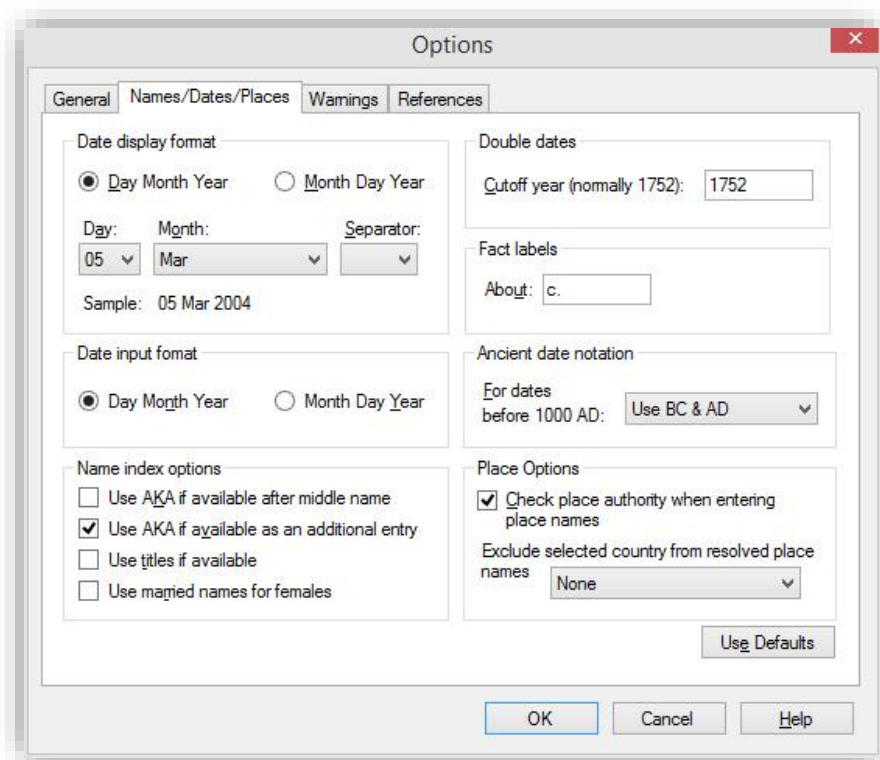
Options

General | Names/Dates/Places | Warnings | References

Date display format

Day Month Year

Month Day Year

Day:
05

Month:
Mar

Separator:

Sample: 05 Mar 2004

Date input fomat

Day Month Year

Month Day Year

Name index options

Use AKA if available after middle name

Use AKA if available as an additional entry

Use titles if available

Use married names for females

Double dates

Cutoff year (normally 1752): 1752

Fact labels

About: c.

Ancient date notation

For dates before 1000 AD: Use BC & AD

Place Options

Check place authority when entering place names

Exclude selected country from resolved place names
None

Use Defaults

OK

Cancel

Help